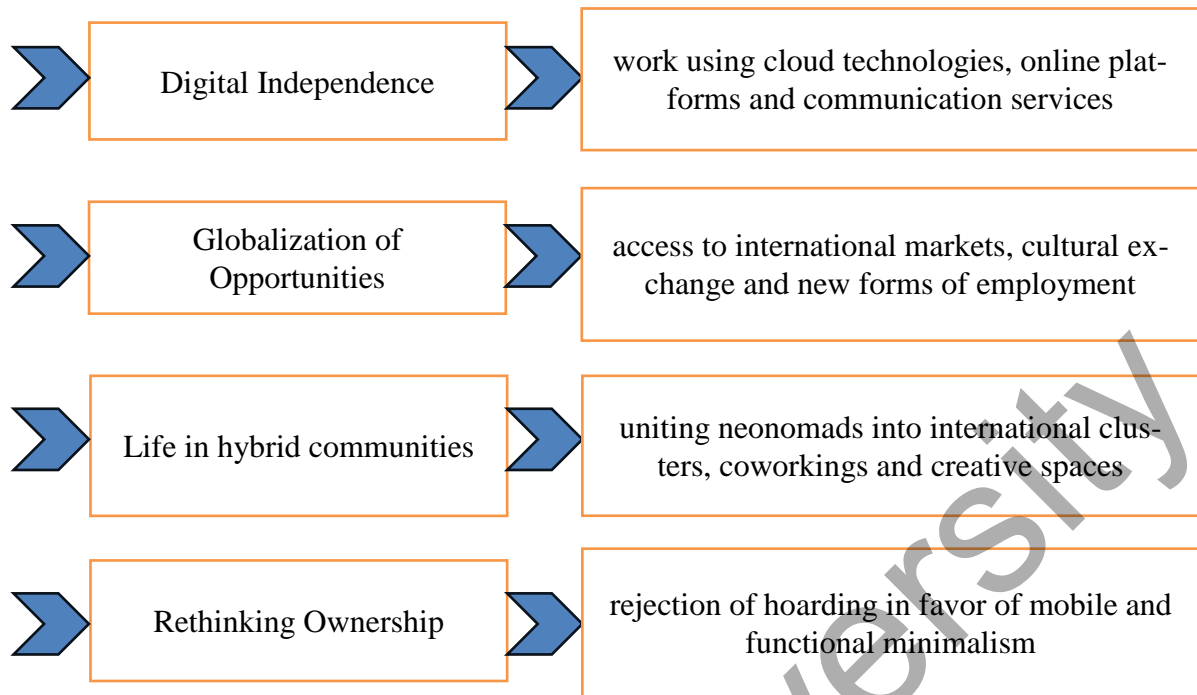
Digital Independence

work using cloud technologies, online platforms and communication services

Globalization of Opportunities

access to international markets, cultural exchange and new forms of employment

Life in hybrid communities

uniting neonomads into international clusters, coworkings and creative spaces

Rethinking Ownership

rejection of hoarding in favor of mobile and functional minimalism

ersity